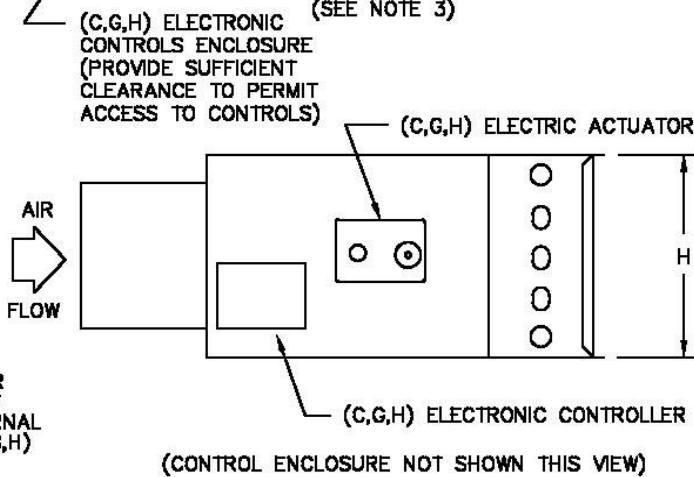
(C,G,H) ELECTRONIC CONTROLS ENCLOSURE (PROVIDE SUFFICIENT CLEARANCE TO PERMIT ACCESS TO CONTROLS)

(SEE NOTE 3)

(C,G,H) ELECTRIC ACTUATOR

AIR

FLOW

H

R

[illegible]RNAL
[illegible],H)

(C,G,H) ELECTRONIC CONTROLLER

(CONTROL ENCLOSURE NOT SHOWN THIS VIEW)